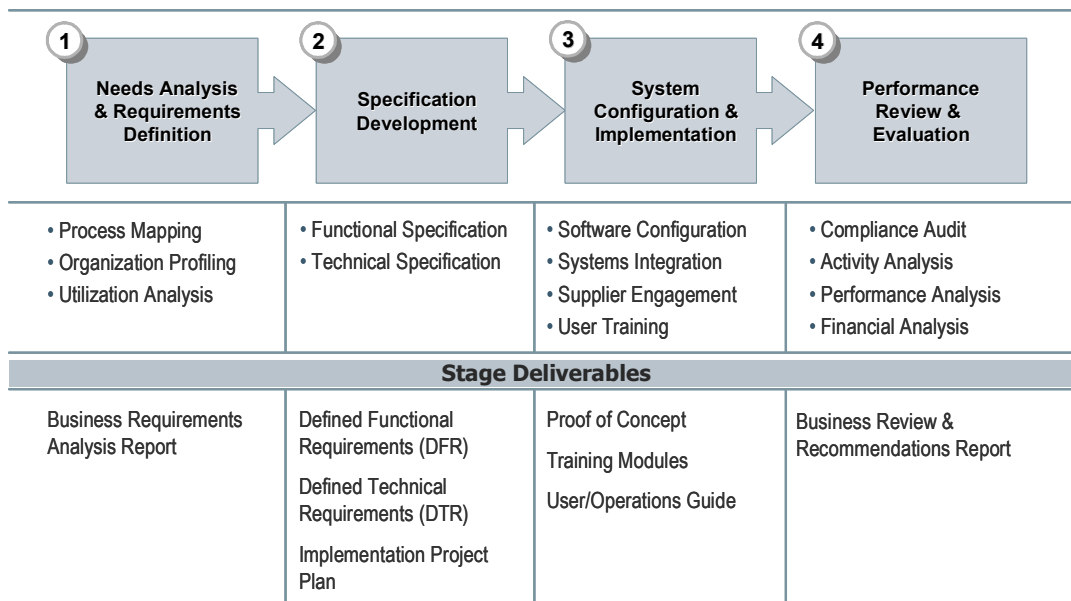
1 Needs Analysis & Requirements Definition

2 Specification Development

3 System Configuration & Implementation

4 Performance Review & Evaluation

• Process Mapping
• Organization Profiling
• Utilization Analysis

• Functional Specification
• Technical Specification

• Software Configuration
• Systems Integration
• Supplier Engagement
• User Training

• Compliance Audit
• Activity Analysis
• Performance Analysis
• Financial Analysis

Stage Deliverables

Business Requirements Analysis Report

Defined Functional Requirements (DFR)

Defined Technical Requirements (DTR)

Implementation Project Plan

Proof of Concept

Training Modules

User/Operations Guide

Business Review & Recommendations Report